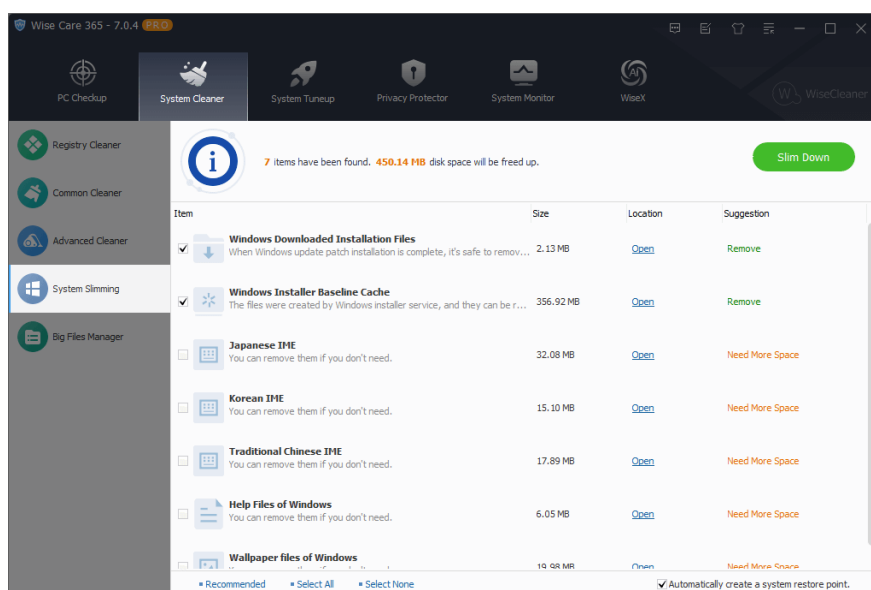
Wise Care 365 - 7.0.4 PRO

PC Checkup
System Cleaner
System Tuneup
Privacy Protector
System Monitor
WiseX
WiseCleaner

Registry Cleaner
Common Cleaner
Advanced Cleaner
System Slimming
Big Files Manager

7 items have been found. 450.14 MB disk space will be freed up.

Slim Down

| Item | Size | Location | Suggestion |
|---|---|---|---|
| Windows Downloaded Installation Files<br>When Windows update patch installation is complete, it's safe to remov... | 2.13 MB | Open | Remove |
| Windows Installer Baseline Cache<br>The files were created by Windows installer service, and they can be r... | 356.92 MB | Open | Remove |
| Japanese IME<br>You can remove them if you don't need. | 32.08 MB | Open | Need More Space |
| Korean IME<br>You can remove them if you don't need. | 15.10 MB | Open | Need More Space |
| Traditional Chinese IME<br>You can remove them if you don't need. | 17.89 MB | Open | Need More Space |
| Help Files of Windows<br>You can remove them if you don't need. | 6.05 MB | Open | Need More Space |
| Wallpaper files of Windows<br>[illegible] | 19.98 MB | Open | Need More Space |

Recommended
Select All
Select None
Automatically create a system restore point.